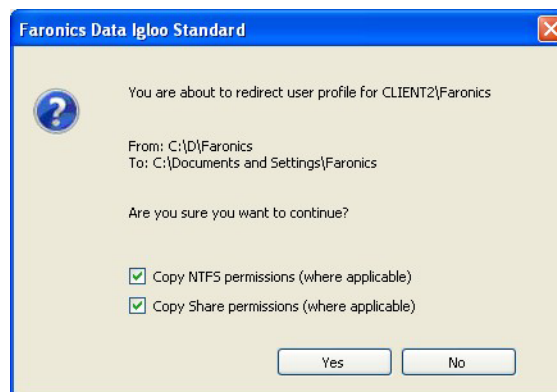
Faronics Data Igloo Standard

You are about to redirect user profile for CLIENT2\Faronics

From: C:\D\Faronics
To: C:\Documents and Settings\Faronics

Are you sure you want to continue?

Copy NTFS permissions (where applicable)

Copy Share permissions (where applicable)

Yes

No